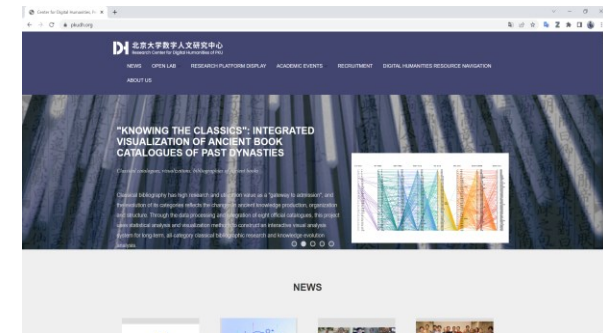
Center for Digital Humanities, P... ×
pkudh.org

DH 北京大学数字人文研究中心
Research Center for Digital Humanities of PKU

NEWS OPEN LAB RESEARCH PLATFORM DISPLAY ACADEMIC EVENTS RECRUITMENT DIGITAL HUMANITIES RESOURCE NAVIGATION
ABOUT US

"KNOWING THE CLASSICS": INTEGRATED VISUALIZATION OF ANCIENT BOOK CATALOGUES OF PAST DYNASTIES

Classical catalogues, visualization, bibliographies of ancient books

Classical bibliography has high research and collection value as a "gateway to admission", and the evolution of its categories reflects the changes in ancient knowledge production, organization and structure. Through the data processing and integration of eight official catalogues, this project uses statistical analysis and visualization methods to construct an interactive visual analysis system for long-term, all-category classical bibliographic research and knowledge evolution analysis.

NEWS